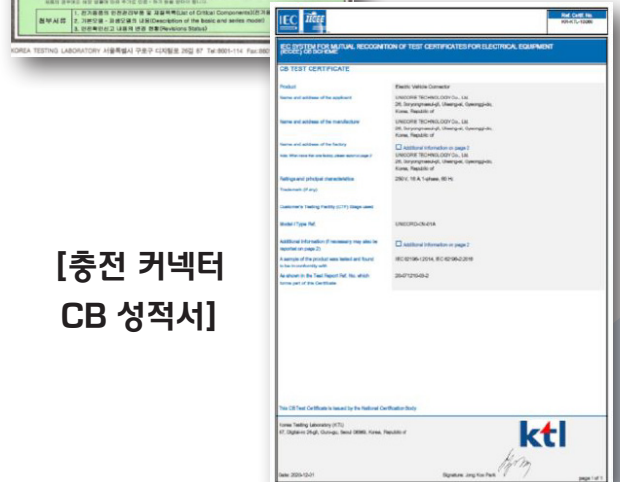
첨부서류 1. 전기용품의 안전관리부품 및 재료목록(List of Critical Components)
2. 기본모델 · 파생모델의 내용(Description of the basic and series model)
3. 인증확인신고 내용의 변경 현황(Revisions Status)

KOREA TESTING LABORATORY 서울특별시 구로구 디지털로 26길 87 Tel:8801-114 Fax:880

IEC IECEE

Ref. Certif. No.
KR-KTL-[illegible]

IEC SYSTEM FOR MUTUAL RECOGNITION OF TEST CERTIFICATES FOR ELECTRICAL EQUIPMENT (IECEE) CB SCHEME

CB TEST CERTIFICATE

Product: Electric Vehicle Connector

Name and address of the applicant: UNICORE TECHNOLOGY Co., Ltd. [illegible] Korea, Republic of

Name and address of the manufacturer: UNICORE TECHNOLOGY Co., Ltd. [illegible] Korea, Republic of

Name and address of the factory: ☐ Additional information on page 2 UNICORE TECHNOLOGY Co., Ltd. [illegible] Korea, Republic of

Ratings and principal characteristics: 250V, 16 A, 1-phase, 60 Hz

Trademark (if any):

Customer's Testing Facility (CTF) Stage used:

Model / Type Ref.: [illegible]

Additional information (if necessary may also be reported on page 2): ☐ Additional information on page 2

A sample of the product was tested and found to be in conformity with: IEC 62196-1:2014, IEC 62196-2:2016

As shown in the Test Report Ref. No. which forms part of this Certificate: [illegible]

This CB Test Certificate is issued by the National Certification Body

Korea Testing Laboratory (KTL) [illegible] Korea, Republic of

ktl

Date: 2020-12-31

Signature: Jong Koo Park

page 1 of 1

[충전 커넥터 CB 성적서]